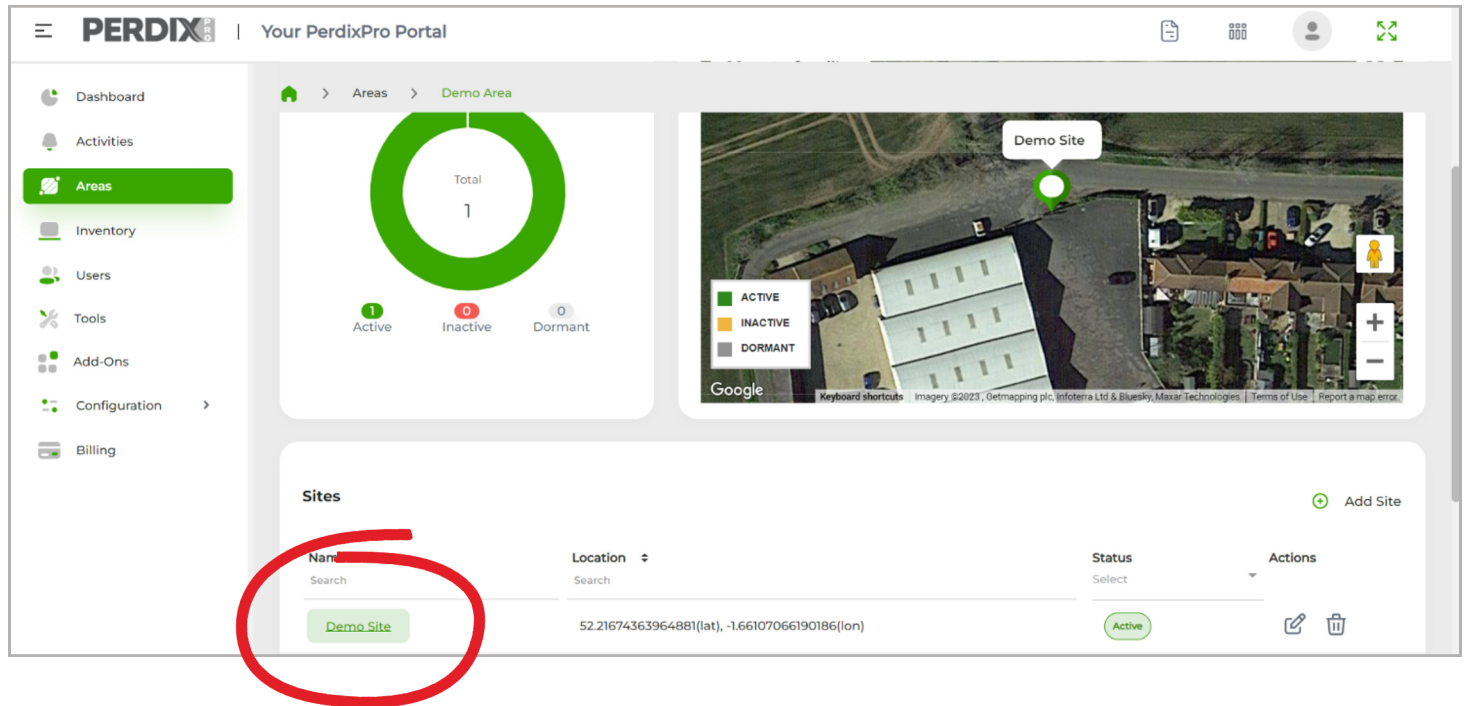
PERDIX PRO | Your PerdixPro Portal

Dashboard
Activities
Areas
Inventory
Users
Tools
Add-Ons
Configuration
Billing

Areas > Demo Area

Total
1

1 Active
0 Inactive
0 Dormant

Demo Site

ACTIVE
INACTIVE
DORMANT

Google
Keyboard shortcuts | Imagery ©2023 , Getmapping plc, Infoterra Ltd & Bluesky, Maxar Technologies | Terms of Use | Report a map error

Sites

Add Site

| Nam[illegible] Search | Location Search | Status Select | Actions |
|---|---|---|---|
| Demo Site | 52.21674363964881(lat), -1.66107066190186(lon) | Active | |